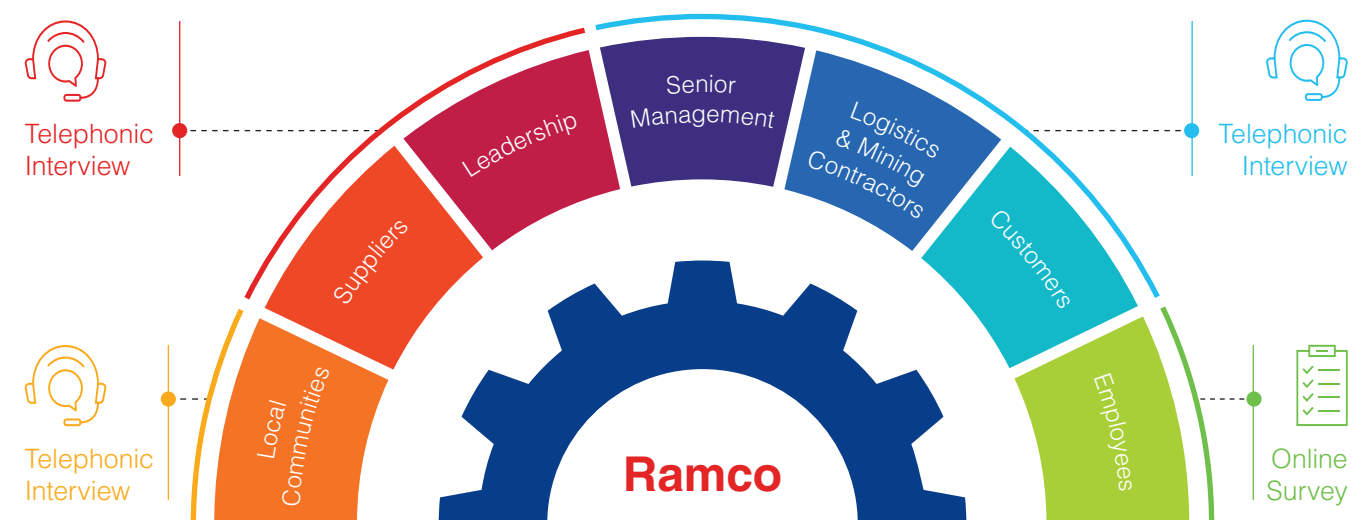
Telephonic Interview

Telephonic Interview

Local Communities

Suppliers

Leadership

Senior Management

Logistics & Mining Contractors

Customers

Employees

Telephonic Interview

Online Survey

Ramco